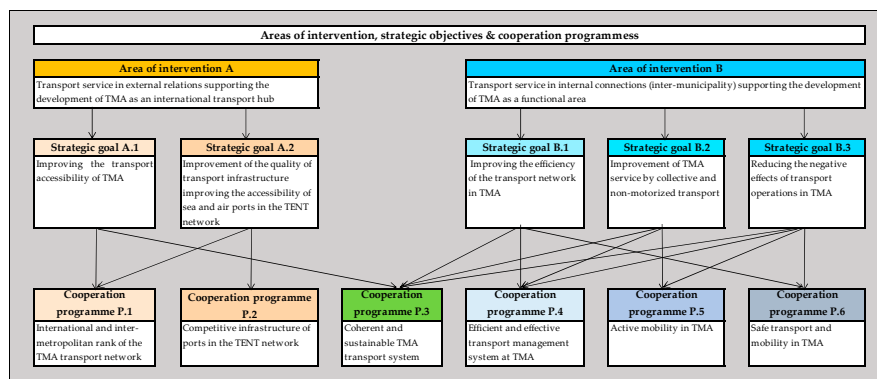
Areas of intervention, strategic objectives & cooperation programmess

Area of intervention A
Transport service in external relations supporting the development of TMA as an international transport hub

Area of intervention B
Transport service in internal connections (inter-municipality) supporting the development of TMA as a functional area

Strategic goal A.1
Improving the transport accessibility of TMA

Strategic goal A.2
Improvement of the quality of transport infrastructure improving the accessibility of sea and air ports in the TENT network

Strategic goal B.1
Improving the efficiency of the transport network in TMA

Strategic goal B.2
Improvement of TMA service by collective and non-motorized transport

Strategic goal B.3
Reducing the negative effects of transport operations in TMA

Cooperation programme P.1
International and inter-metropolitan rank of the TMA transport network

Cooperation programme P.2
Competitive infrastructure of ports in the TENT network

Cooperation programme P.3
Coherent and sustainable TMA transport system

Cooperation programme P.4
Efficient and effective transport management system at TMA

Cooperation programme P.5
Active mobility in TMA

Cooperation programme P.6
Safe transport and mobility in TMA